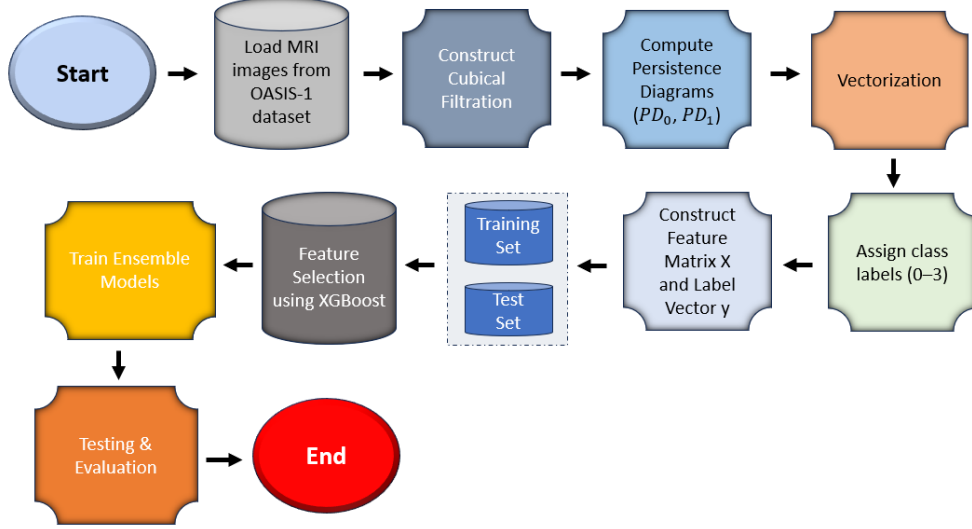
Start

Load MRI images from OASIS-1 dataset

Construct Cubical Filtration

Compute Persistence Diagrams $(PD_0, PD_1)$

Vectorization

Assign class labels (0–3)

Construct Feature Matrix X and Label Vector y

Training Set

Test Set

Feature Selection using XGBoost

Train Ensemble Models

Testing & Evaluation

End